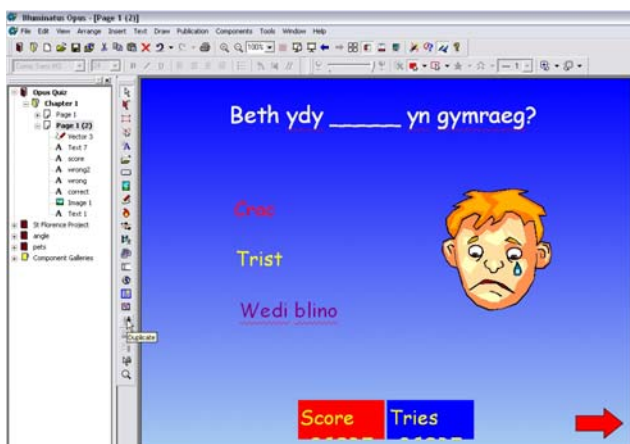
Illuminatus Opus - [Page 1 (2)]
File Edit View Arrange Insert Text Draw Publication Components Tools Window Help

Opus Quiz
Chapter 1
Page 1
Page 1 (2)
Vector 3
Text 7
score
wrong2
wrong
correct
Image 1
Text 1
St Florence Project
angle
pets
Component Galleries

Duplicate

Beth ydy _____ yn gymraeg?

Crac

Trist

Wedi blino

Score
Tries